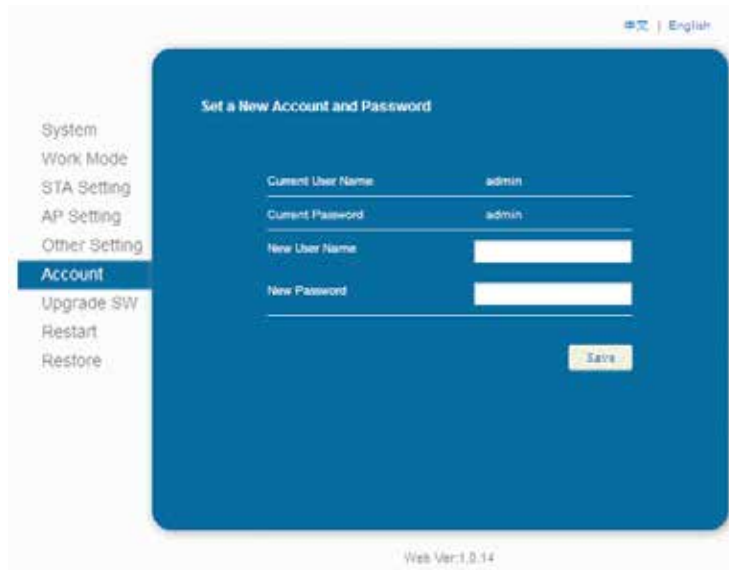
中文 | English

System
Work Mode
STA Setting
AP Setting
Other Setting
Account
Upgrade SW
Restart
Restore

Set a New Account and Password

Current User Name admin

Current Password admin

New User Name

New Password

Save

Web Ver:1.0.14